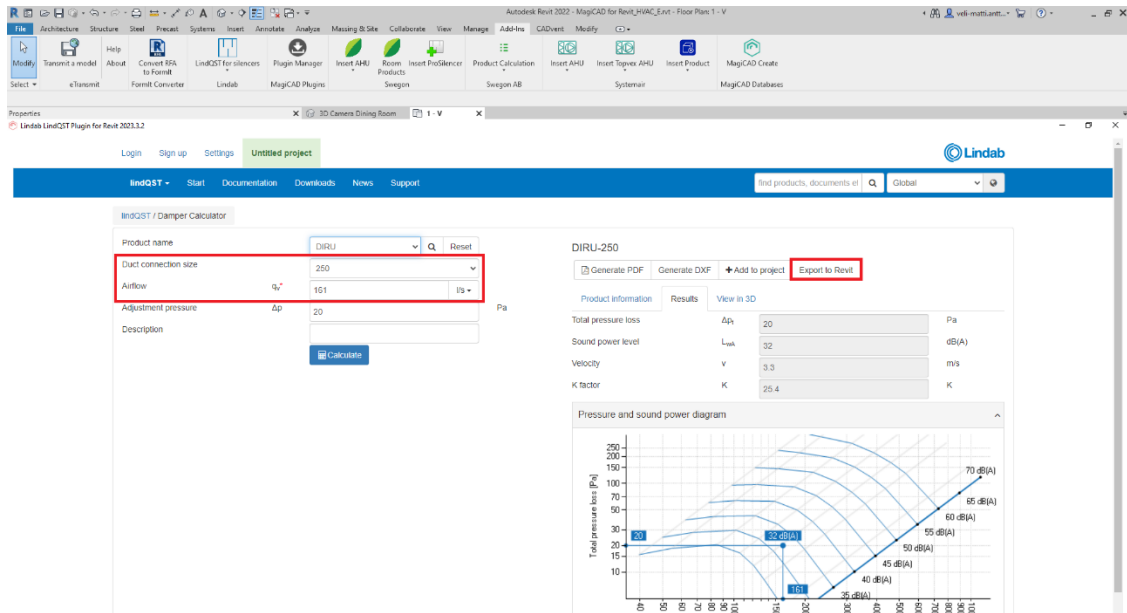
Autodesk Revit 2022 - MagiCAD for Revit_HVAC_E.rvt - Floor Plan: 1 - V

veli-matti.antt...

File Architecture Structure Steel Precast Systems Insert Annotate Analyze Massing & Site Collaborate View Manage Add-Ins CADvent Modify

Modify | Transmit a model | Help About | Convert RFA to Formit | LindQST for silencers | Plugin Manager | Insert AHU | Room Products | Insert ProSilencer | Product Calculation | Insert AHU | Insert Topvex AHU | Insert Product | MagiCAD Create

Select ▾ | eTransmit | Formit Converter | Lindab | MagiCAD Plugins | Swegon | Swegon AB | Systemair | MagiCAD Databases

Properties

3D Camera Dining Room | 1 - V

Lindab LindQST Plugin for Revit 2023.3.2

Login Sign up Settings Untitled project

Lindab

lindQST ▾ Start Documentation Downloads News Support

find products, documents et | Global

lindQST / Damper Calculator

Product name | DIRU | Reset

Duct connection size | 250

Airflow | $q_v$ | 161 | l/s ▾

Adjustment pressure | Δp | 20 | Pa

Description

Calculate

DIRU-250

Generate PDF | Generate DXF | + Add to project | Export to Revit

Product information | Results | View in 3D

| | | | |
|---|---|---|---|
| Total pressure loss | $\Delta p_t$ | 20 | Pa |
| Sound power level | $L_{wA}$ | 32 | dB(A) |
| Velocity | v | 3.3 | m/s |
| K factor | K | 25.4 | K |

Pressure and sound power diagram

Total pressure loss [Pa]

250 200 150 100 70 50 30 20 15 10

20

32 dB(A)

70 dB(A) 65 dB(A) 60 dB(A) 55 dB(A) 50 dB(A) 45 dB(A) 40 dB(A) 35 dB(A)

161

40 50 60 70 80 90 100 150 200 300 400 500 600 700 800 900 1000